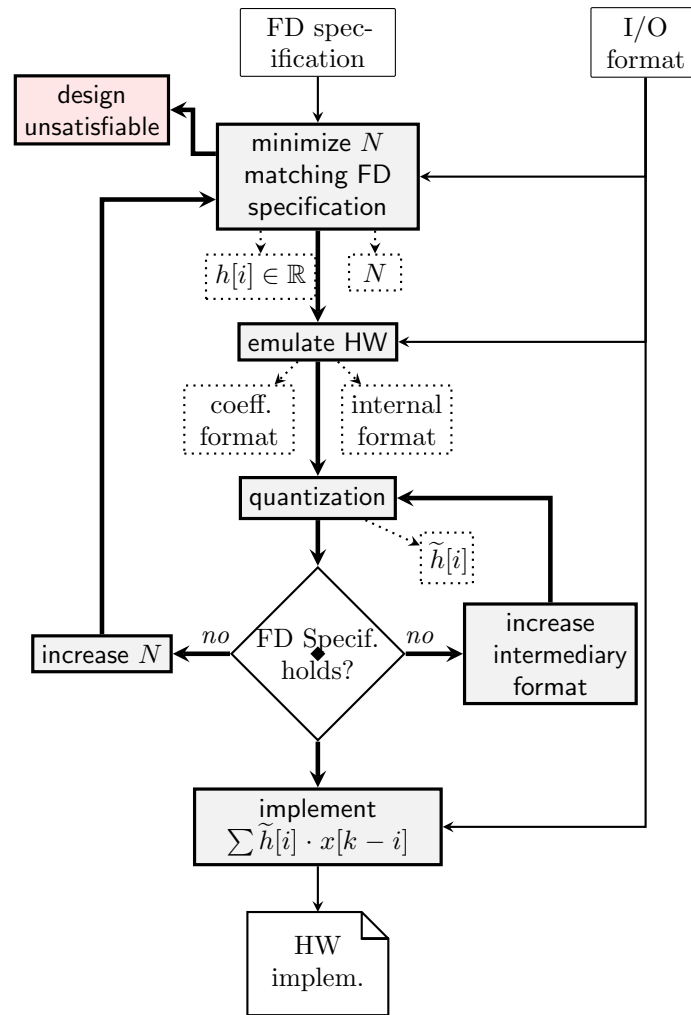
FD specification

I/O format

design unsatisfiable

minimize $N$ matching FD specification

$h[i] \in \mathbb{R}$

$N$

emulate HW

coeff. format

internal format

quantization

$\widetilde{h}[i]$

increase $N$

no

FD Specif. holds?

no

increase intermediary format

implement $\sum \widetilde{h}[i] \cdot x[k-i]$

HW implem.